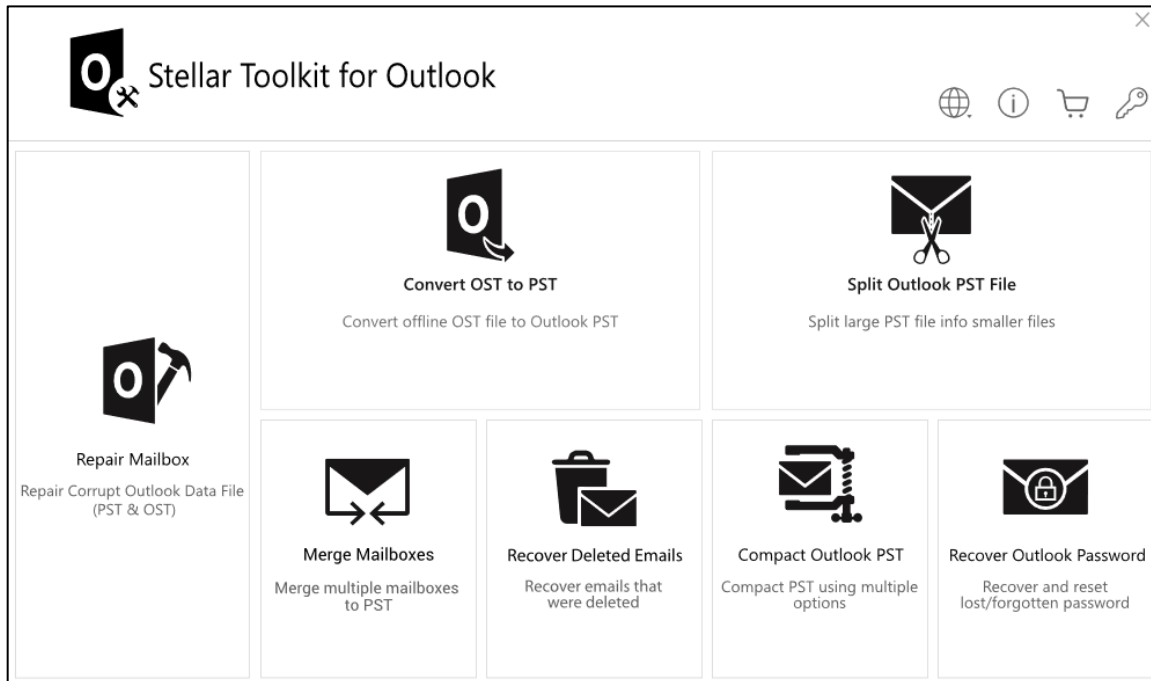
Stellar Toolkit for Outlook

Repair Mailbox

Repair Corrupt Outlook Data File (PST & OST)

Convert OST to PST

Convert offline OST file to Outlook PST

Split Outlook PST File

Split large PST file info smaller files

Merge Mailboxes

Merge multiple mailboxes to PST

Recover Deleted Emails

Recover emails that were deleted

Compact Outlook PST

Compact PST using multiple options

Recover Outlook Password

Recover and reset lost/forgotten password